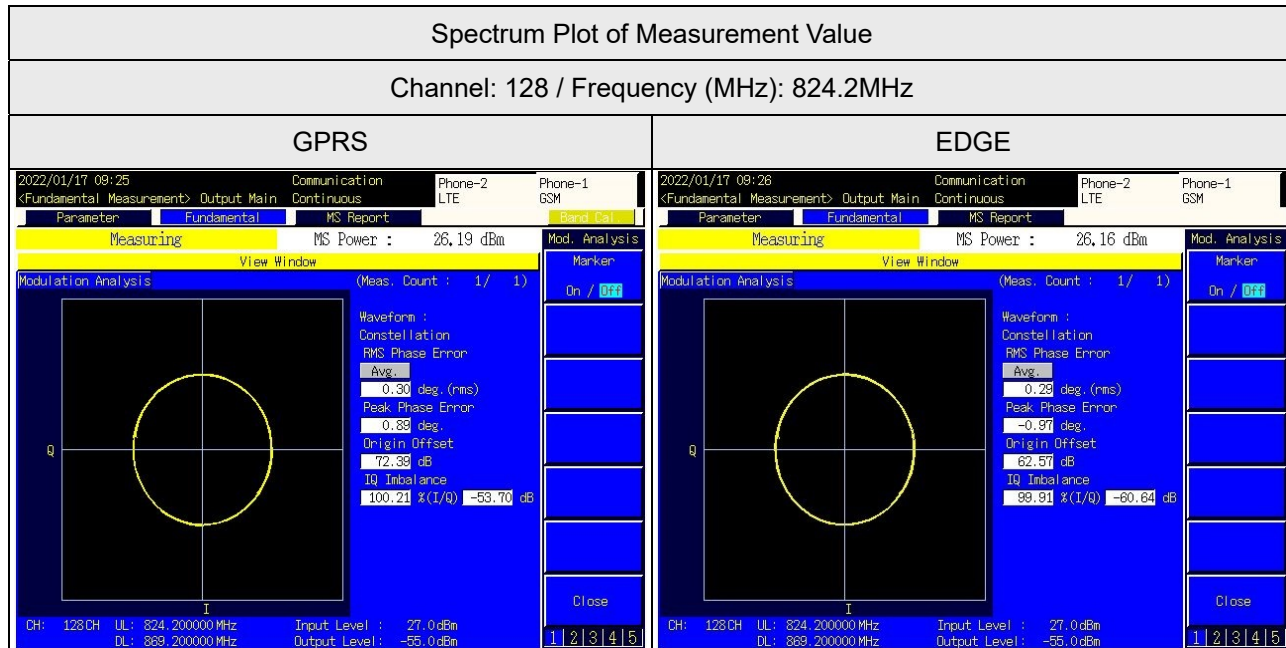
Spectrum Plot of Measurement Value

Channel: 128 / Frequency (MHz): 824.2MHz

GPRS

2022/01/17 09:25
<Fundamental Measurement> Output Main
Communication
Continuous
Phone-2
LTE
Phone-1
GSM
Parameter
Fundamental
MS Report
Band Cal.
Measuring
MS Power : 26.19 dBm
Mod. Analysis
View Window
Marker
On / Off
Modulation Analysis
(Meas. Count : 1/ 1)
Waveform :
Constellation
RMS Phase Error
Avg.
0.30 deg.(rms)
Peak Phase Error
0.89 deg.
Origin Offset
72.39 dB
IQ Imbalance
100.21 %(I/Q) -53.70 dB
Q
I
Close
CH: 128CH UL: 824.200000 MHz
DL: 869.200000 MHz
Input Level : 27.0dBm
Output Level: -55.0dBm
1 2 3 4 5

EDGE

2022/01/17 09:26
<Fundamental Measurement> Output Main
Communication
Continuous
Phone-2
LTE
Phone-1
GSM
Parameter
Fundamental
MS Report
Measuring
MS Power : 26.16 dBm
Mod. Analysis
View Window
Marker
On / Off
Modulation Analysis
(Meas. Count : 1/ 1)
Waveform :
Constellation
RMS Phase Error
Avg.
0.29 deg.(rms)
Peak Phase Error
-0.97 deg.
Origin Offset
62.57 dB
IQ Imbalance
99.91 %(I/Q) -60.64 dB
Q
I
Close
CH: 128CH UL: 824.200000 MHz
DL: 869.200000 MHz
Input Level : 27.0dBm
Output Level: -55.0dBm
1 2 3 4 5